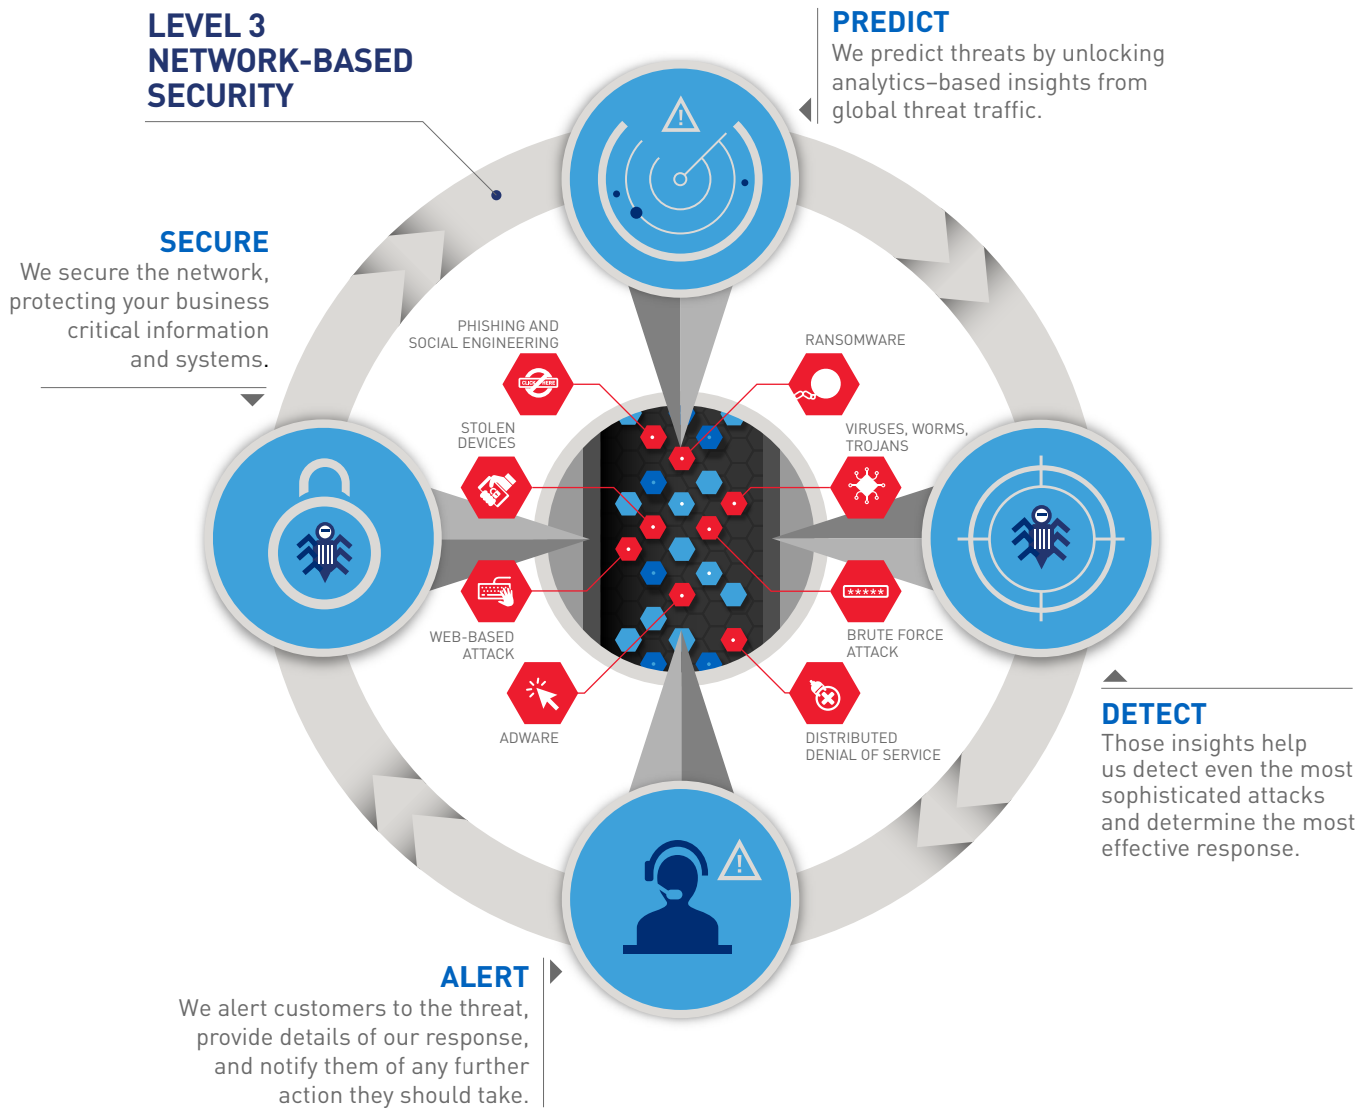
LEVEL 3
NETWORK-BASED
SECURITY

PREDICT
We predict threats by unlocking analytics–based insights from global threat traffic.

SECURE
We secure the network, protecting your business critical information and systems.

PHISHING AND
SOCIAL ENGINEERING

CLICK HERE

RANSOMWARE

STOLEN
DEVICES

VIRUSES, WORMS,
TROJANS

WEB-BASED
ATTACK

*****

BRUTE FORCE
ATTACK

ADWARE

DISTRIBUTED
DENIAL OF SERVICE

DETECT
Those insights help us detect even the most sophisticated attacks and determine the most effective response.

ALERT
We alert customers to the threat, provide details of our response, and notify them of any further action they should take.